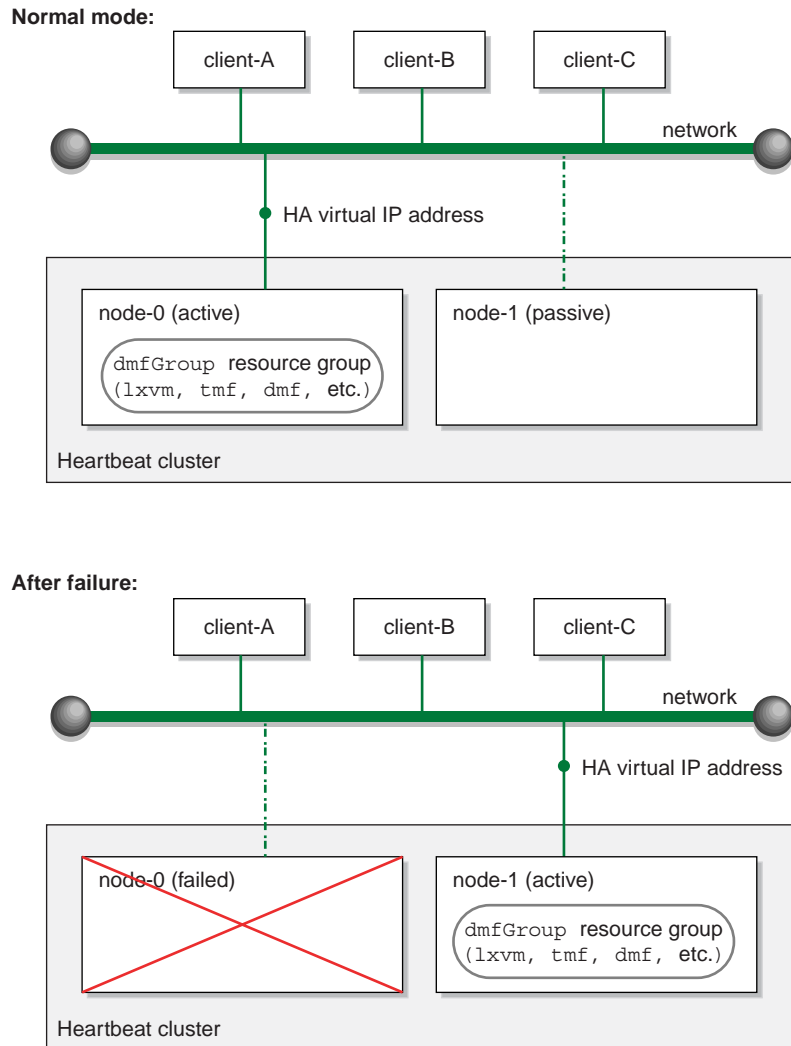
Normal mode:

client-A

client-B

client-C

network

HA virtual IP address

node-0 (active)

dmfGroup resource group (lxvm, tmf, dmf, etc.)

node-1 (passive)

Heartbeat cluster

After failure:

client-A

client-B

client-C

network

HA virtual IP address

node-0 (failed)

node-1 (active)

dmfGroup resource group (lxvm, tmf, dmf, etc.)

Heartbeat cluster